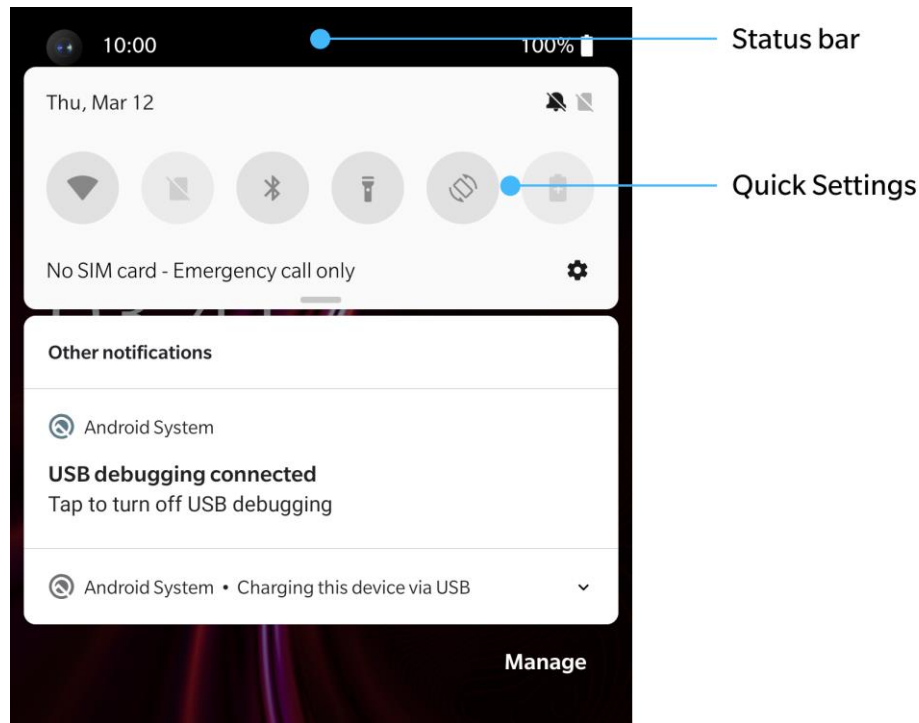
10:00

100%

Status bar

Thu, Mar 12

Quick Settings

No SIM card - Emergency call only

Other notifications

Android System

USB debugging connected
Tap to turn off USB debugging

Android System • Charging this device via USB

Manage